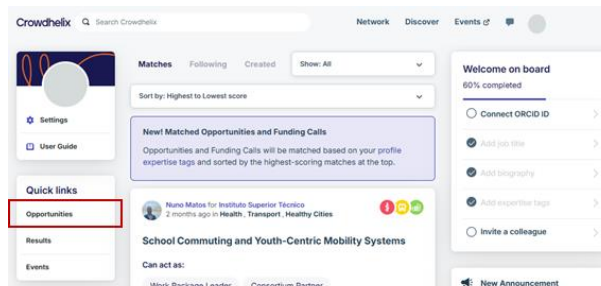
Crowdhelix Search Crowdhelix Network Discover Events

Settings
User Guide

Quick links
Opportunities
Results
Events

Matches Following Created Show: All

Sort by: Highest to Lowest score

New! Matched Opportunities and Funding Calls
Opportunities and Funding Calls will be matched based on your profile expertise tags and sorted by the highest-scoring matches at the top.

Nuno Matos for Instituto Superior Técnico
2 months ago in Health, Transport, Healthy Cities

School Commuting and Youth-Centric Mobility Systems

Can act as:
Work Package Leader Consortium Partner

Welcome on board
60% completed

Connect ORCID ID
Add job title
Add biography
Add expertise tags
Invite a colleague

New Announcement